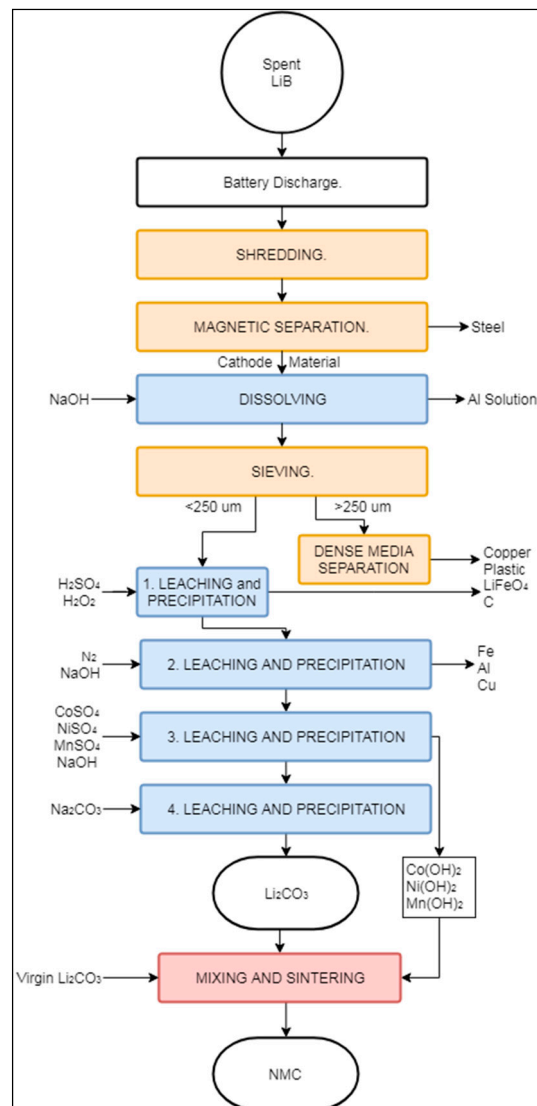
Spent LiB

Battery Discharge.

SHREDDING.

MAGNETIC SEPARATION.

Steel

Cathode Material

NaOH

DISSOLVING

Al Solution

SIEVING.

<250 um

>250 um

DENSE MEDIA SEPARATION

Copper
Plastic
$LiFeO_4$
C

$H_2SO_4$
$H_2O_2$

1. LEACHING and PRECIPITATION

$N_2$
NaOH

2. LEACHING AND PRECIPITATION

Fe
Al
Cu

$CoSO_4$
$NiSO_4$
$MnSO_4$
NaOH

3. LEACHING AND PRECIPITATION

$Na_2CO_3$

4. LEACHING AND PRECIPITATION

$Li_2CO_3$

$Co(OH)_2$
$Ni(OH)_2$
$Mn(OH)_2$

Virgin $Li_2CO_3$

MIXING AND SINTERING

NMC